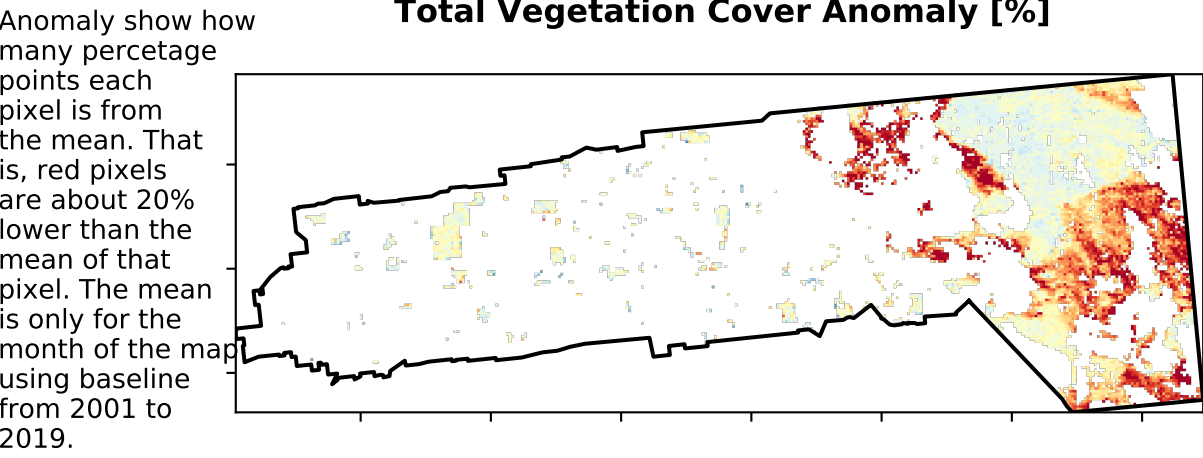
Anomaly show how many percetage points each pixel is from the mean. That is, red pixels are about 20% lower than the mean of that pixel. The mean is only for the month of the map using baseline from 2001 to 2019.

Total Vegetation Cover Anomaly [%]